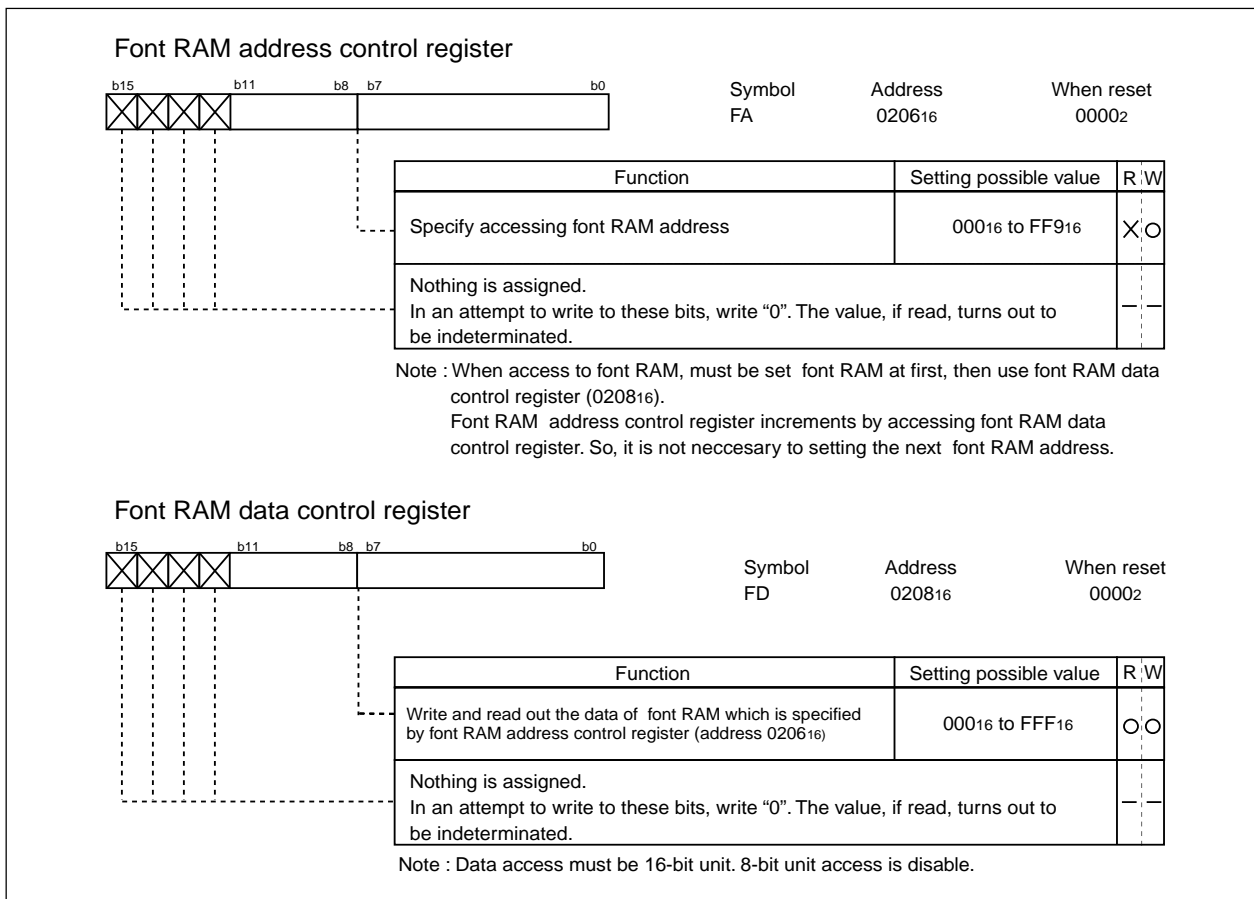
Font RAM address control register

b15 b11 b8 b7 b0

Symbol FA
Address $0206_{16}$
When reset $0000_2$

| Function | Setting possible value | R | W |
|---|---|---|---|
| Specify accessing font RAM address | $000_{16}$ to $FF9_{16}$ | × | ○ |
| Nothing is assigned. In an attempt to write to these bits, write "0". The value, if read, turns out to be indeterminated. | | – | – |

Note : When access to font RAM, must be set font RAM at first, then use font RAM data control register ($0208_{16}$).
Font RAM address control register increments by accessing font RAM data control register. So, it is not neccesary to setting the next font RAM address.

Font RAM data control register

b15 b11 b8 b7 b0

Symbol FD
Address $0208_{16}$
When reset $0000_2$

| Function | Setting possible value | R | W |
|---|---|---|---|
| Write and read out the data of font RAM which is specified by font RAM address control register (address $0206_{16}$) | $000_{16}$ to $FFF_{16}$ | ○ | ○ |
| Nothing is assigned. In an attempt to write to these bits, write "0". The value, if read, turns out to be indeterminated. | | – | – |

Note : Data access must be 16-bit unit. 8-bit unit access is disable.